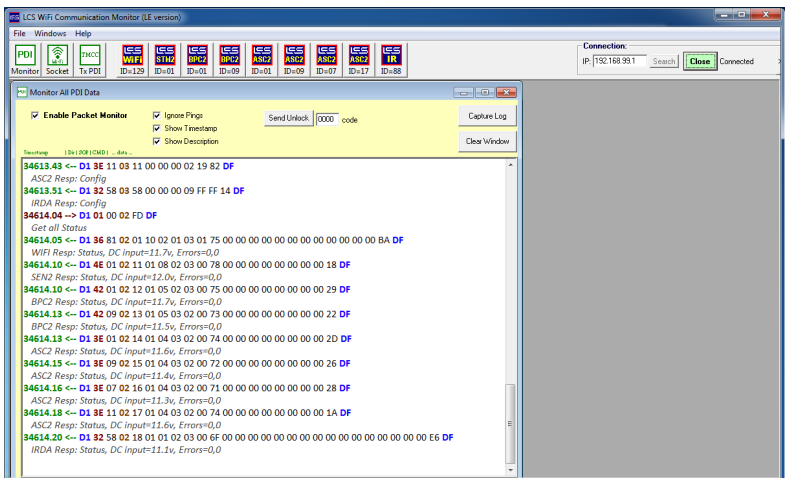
LCS WiFi Communication Monitor (LE version)

File Windows Help

PDI Monitor Socket Tx PDI WIFI ID=129 STH2 ID=01 BPC2 ID=01 BPC2 ID=09 ASC2 ID=01 ASC2 ID=09 ASC2 ID=07 ASC2 ID=17 IR ID=88

Connection:
IP: 192.168.99.1 Search Close Connected

Monitor All PDI Data

Enable Packet Monitor
Ignore Pings
Show Timestamp
Show Description
Send Unlock 0000 code
Capture Log
Clear Window

Timestamp | Dir | 2OR | CMD | ... data ...

34613.43 <-- D1 3E 11 03 11 00 00 00 02 19 82 DF
ASC2 Resp: Config
34613.51 <-- D1 32 58 03 58 00 00 00 09 FF FF 14 DF
IRDA Resp: Config
34614.04 --> D1 01 00 02 FD DF
Get all Status
34614.05 <-- D1 36 81 02 01 10 02 01 03 01 75 00 00 00 00 00 00 00 00 00 00 00 BA DF
WIFI Resp: Status, DC input=11.7v, Errors=0,0
34614.10 <-- D1 4E 01 02 11 01 08 02 03 00 78 00 00 00 00 00 00 00 00 18 DF
SEN2 Resp: Status, DC input=12.0v, Errors=0,0
34614.10 <-- D1 42 01 02 12 01 05 02 03 00 75 00 00 00 00 00 00 00 00 29 DF
BPC2 Resp: Status, DC input=11.7v, Errors=0,0
34614.13 <-- D1 42 09 02 13 01 05 03 02 00 73 00 00 00 00 00 00 00 00 22 DF
BPC2 Resp: Status, DC input=11.5v, Errors=0,0
34614.13 <-- D1 3E 01 02 14 01 04 03 02 00 74 00 00 00 00 00 00 00 00 2D DF
ASC2 Resp: Status, DC input=11.6v, Errors=0,0
34614.15 <-- D1 3E 09 02 15 01 04 03 02 00 72 00 00 00 00 00 00 00 00 26 DF
ASC2 Resp: Status, DC input=11.4v, Errors=0,0
34614.16 <-- D1 3E 07 02 16 01 04 03 02 00 71 00 00 00 00 00 00 00 00 28 DF
ASC2 Resp: Status, DC input=11.3v, Errors=0,0
34614.18 <-- D1 3E 11 02 17 01 04 03 02 00 74 00 00 00 00 00 00 00 00 1A DF
ASC2 Resp: Status, DC input=11.6v, Errors=0,0
34614.20 <-- D1 32 58 02 18 01 01 02 03 00 6F 00 00 00 00 00 00 00 00 00 00 00 00 00 00 E6 DF
IRDA Resp: Status, DC input=11.1v, Errors=0,0